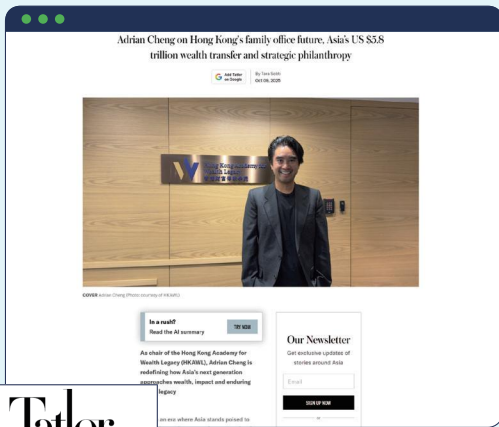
Adrian Cheng on Hong Kong's family office future, Asia's US $5.8 trillion wealth transfer and strategic philanthropy

Add Tatler on Google

By Tara Smith
Oct 08, 2025

Hong Kong Academy for Wealth Legacy
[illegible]

COVER Adrian Cheng (Photo: courtesy of HKAWL)

In a rush?
Read the AI summary

TRY NOW

As chair of the Hong Kong Academy for Wealth Legacy (HKAWL), Adrian Cheng is redefining how Asia's next generation approaches wealth, impact and enduring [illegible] legacy

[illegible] on era where Asia stands poised to

Our Newsletter

Get exclusive updates of stories around Asia

Email

SIGN UP NOW

or

Tatler